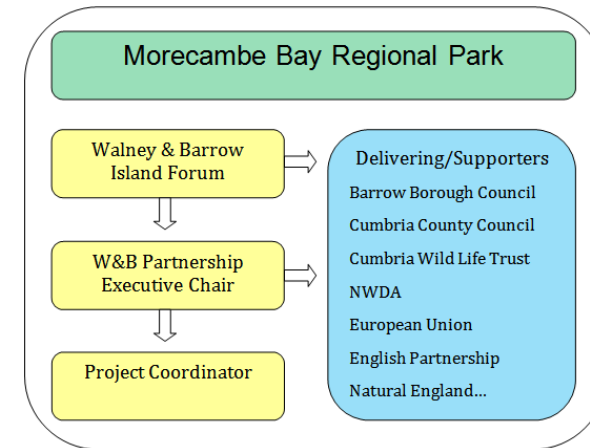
Morecambe Bay Regional Park

Walney & Barrow Island Forum

W&B Partnership Executive Chair

Project Coordinator

Delivering/Supporters

Barrow Borough Council

Cumbria County Council

Cumbria Wild Life Trust

NWDA

European Union

English Partnership

Natural England...